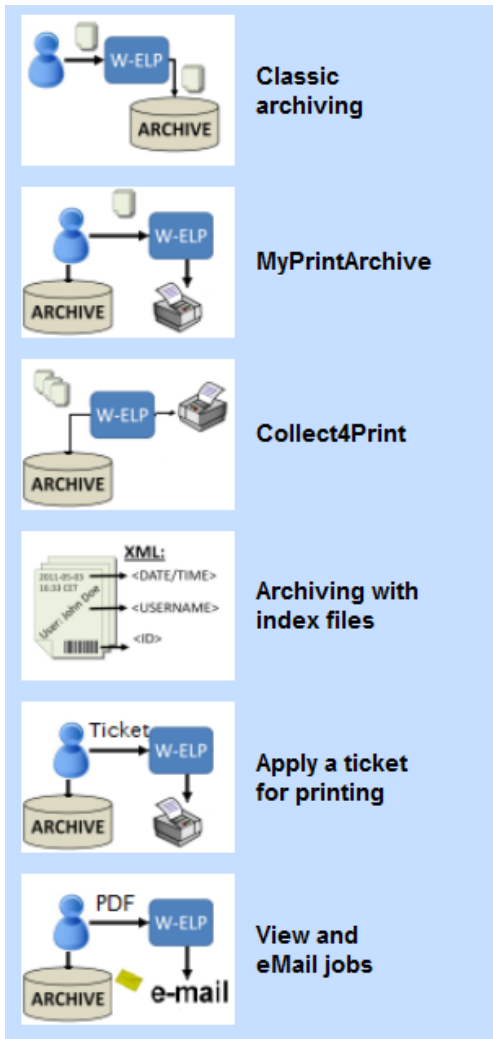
W-ELP
ARCHIVE
Classic archiving

W-ELP
ARCHIVE
MyPrintArchive

W-ELP
ARCHIVE
Collect4Print

XML:
2011-05-03 16:33 CET
User: John Doe
<DATE/TIME>
<USERNAME>
<ID>
Archiving with index files

Ticket
W-ELP
ARCHIVE
Apply a ticket for printing

PDF
W-ELP
ARCHIVE
e-mail
View and eMail jobs